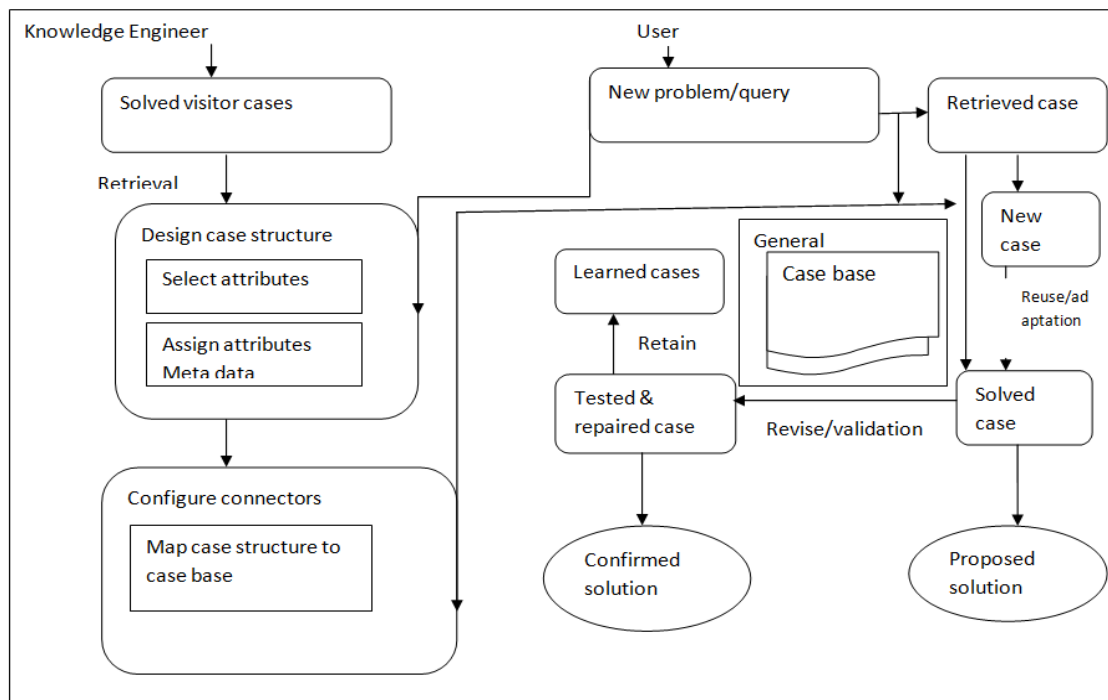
Knowledge Engineer

Solved visitor cases

Retrieval

Design case structure

Select attributes

Assign attributes Meta data

Configure connectors

Map case structure to case base

User

New problem/query

Retrieved case

New case

General

Case base

Learned cases

Retain

Reuse/adaptation

Tested & repaired case

Revise/validation

Solved case

Confirmed solution

Proposed solution